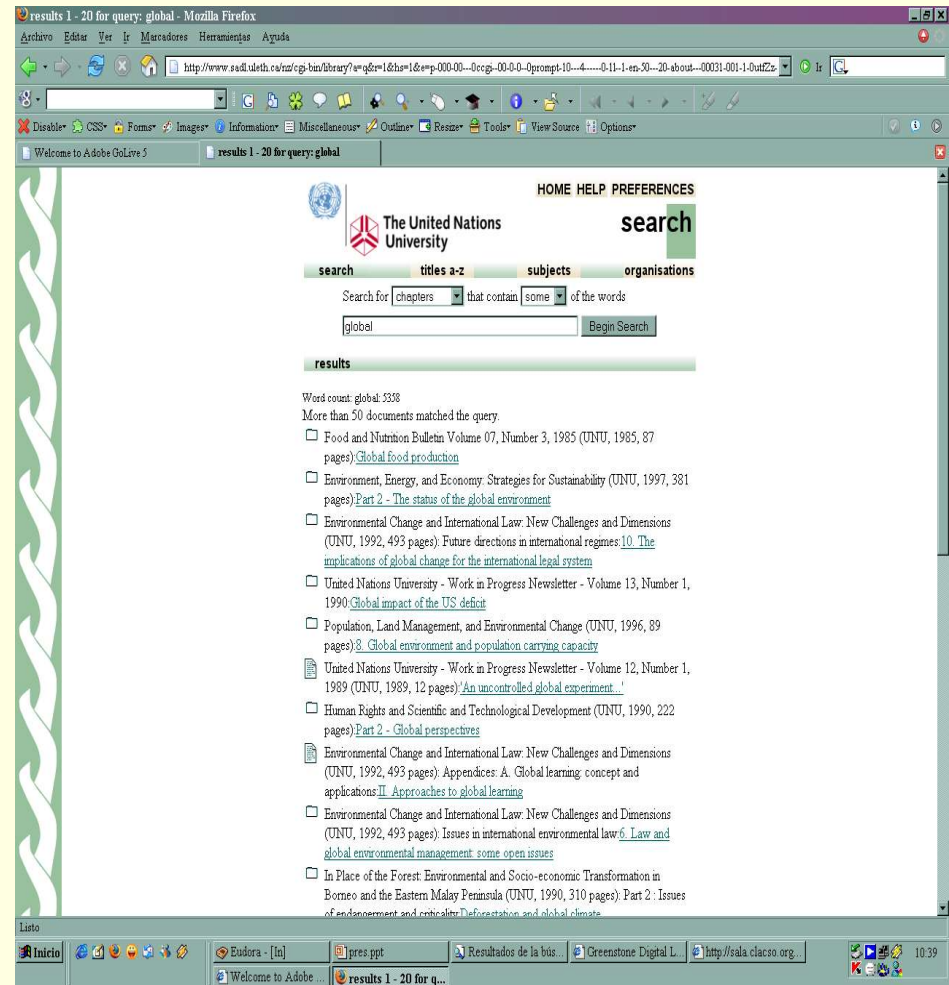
results 1 - 20 for query: global - Mozilla Firefox

Archivo Editar Ver Ir Marcadores Herramientas Ayuda

http://www.sadl.uleth.ca/nz/cgi-bin/library?a=q&r=1&hs=1&e=p-000-00---0ccgi--00-0-0--0prompt-10---4------0-11--1-en-50---20-about---00031-001-1-0utfZz- Ir

Disable CSS Forms Images Information Miscellaneous Outline Resize Tools View Source Options

Welcome to Adobe GoLive 5 | results 1 - 20 for query: global

HOME HELP PREFERENCES

The United Nations University

search

search titles a-z subjects organisations

Search for chapters that contain some of the words

global Begin Search

results

Word count: global: 5358
More than 50 documents matched the query.

Food and Nutrition Bulletin Volume 07, Number 3, 1985 (UNU, 1985, 87 pages):Global food production

Environment, Energy, and Economy: Strategies for Sustainability (UNU, 1997, 381 pages):Part 2 - The status of the global environment

Environmental Change and International Law: New Challenges and Dimensions (UNU, 1992, 493 pages): Future directions in international regimes:10. The implications of global change for the international legal system

United Nations University - Work in Progress Newsletter - Volume 13, Number 1, 1990:Global impact of the US deficit

Population, Land Management, and Environmental Change (UNU, 1996, 89 pages):8. Global environment and population carrying capacity

United Nations University - Work in Progress Newsletter - Volume 12, Number 1, 1989 (UNU, 1989, 12 pages):'An uncontrolled global experiment...'

Human Rights and Scientific and Technological Development (UNU, 1990, 222 pages):Part 2 - Global perspectives

Environmental Change and International Law: New Challenges and Dimensions (UNU, 1992, 493 pages): Appendices: A. Global learning: concept and applications:II. Approaches to global learning

Environmental Change and International Law: New Challenges and Dimensions (UNU, 1992, 493 pages): Issues in international environmental law:6. Law and global environmental management: some open issues

In Place of the Forest: Environmental and Socio-economic Transformation in Borneo and the Eastern Malay Peninsula (UNU, 1990, 310 pages): Part 2 : Issues of endangerment and criticality:Deforestation and global climate

Listo

Inicio | Eudora - [In] | pres.ppt | Resultados de la bús... | Greenstone Digital L... | http://sala.clacso.org... | Welcome to Adobe ... | results 1 - 20 for q... | 10:39